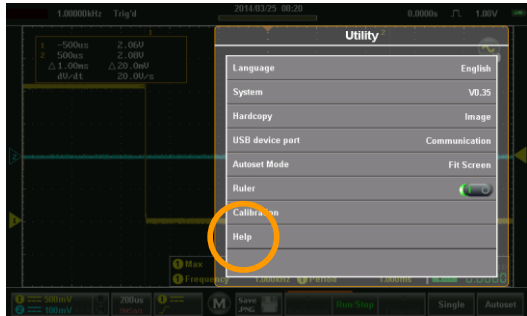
1.00000kHz Trig'd 2014/03/25 08:20 0.0000s 1.00V

1 -500us 2.06V
2 500us 2.00V
△1.00ms △20.0mV
dV/dt 20.0V/s

Utility

| Language | English |
|---|---|
| System | V0.35 |
| Hardcopy | Image |
| USB device port | Communication |
| Autoset Mode | Fit Screen |
| Ruler | |
| Calibration | |
| Help | |

1 Max
1 Frequency 1.00kHz 1 Period 1.00ms

1 500mV 2 500mV 200us M Save .PNG Run/Stop Single Autoset